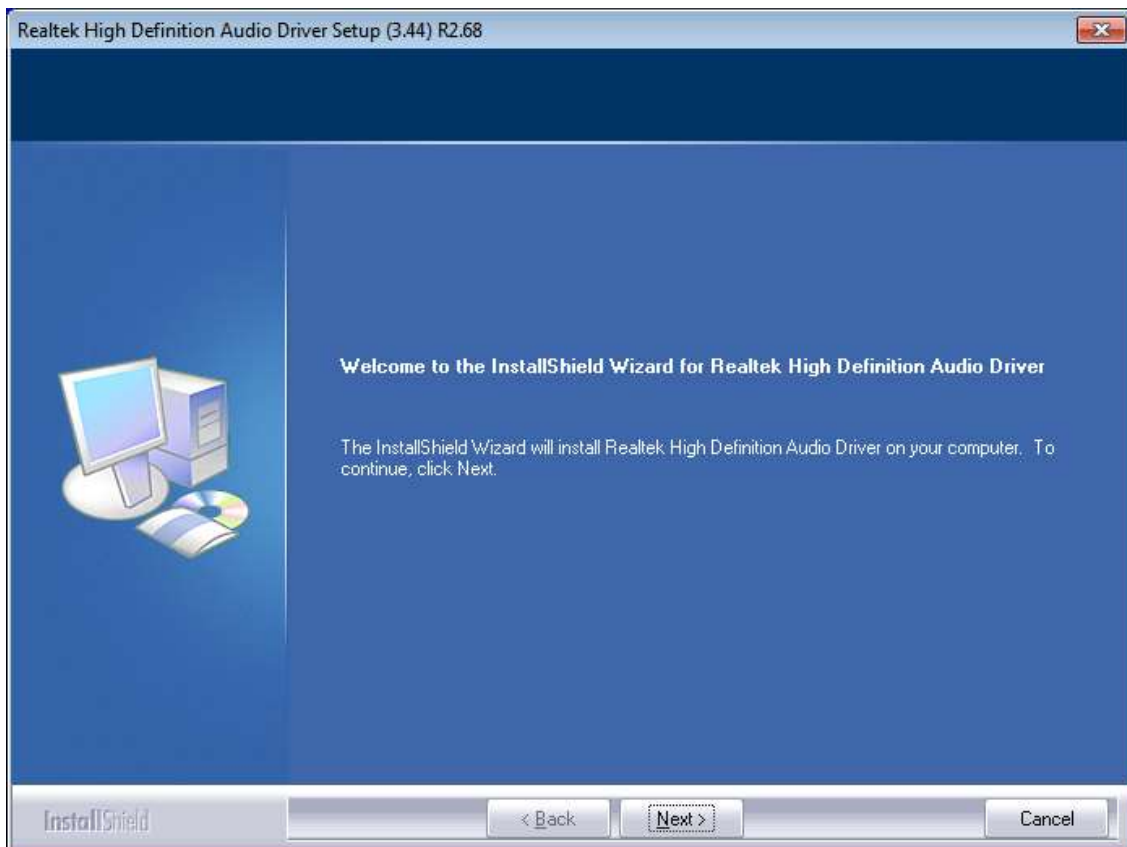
Realtek High Definition Audio Driver Setup (3.44) R2.68

Welcome to the InstallShield Wizard for Realtek High Definition Audio Driver

The InstallShield Wizard will install Realtek High Definition Audio Driver on your computer. To continue, click Next.

InstallShield

< Back

Next >

Cancel